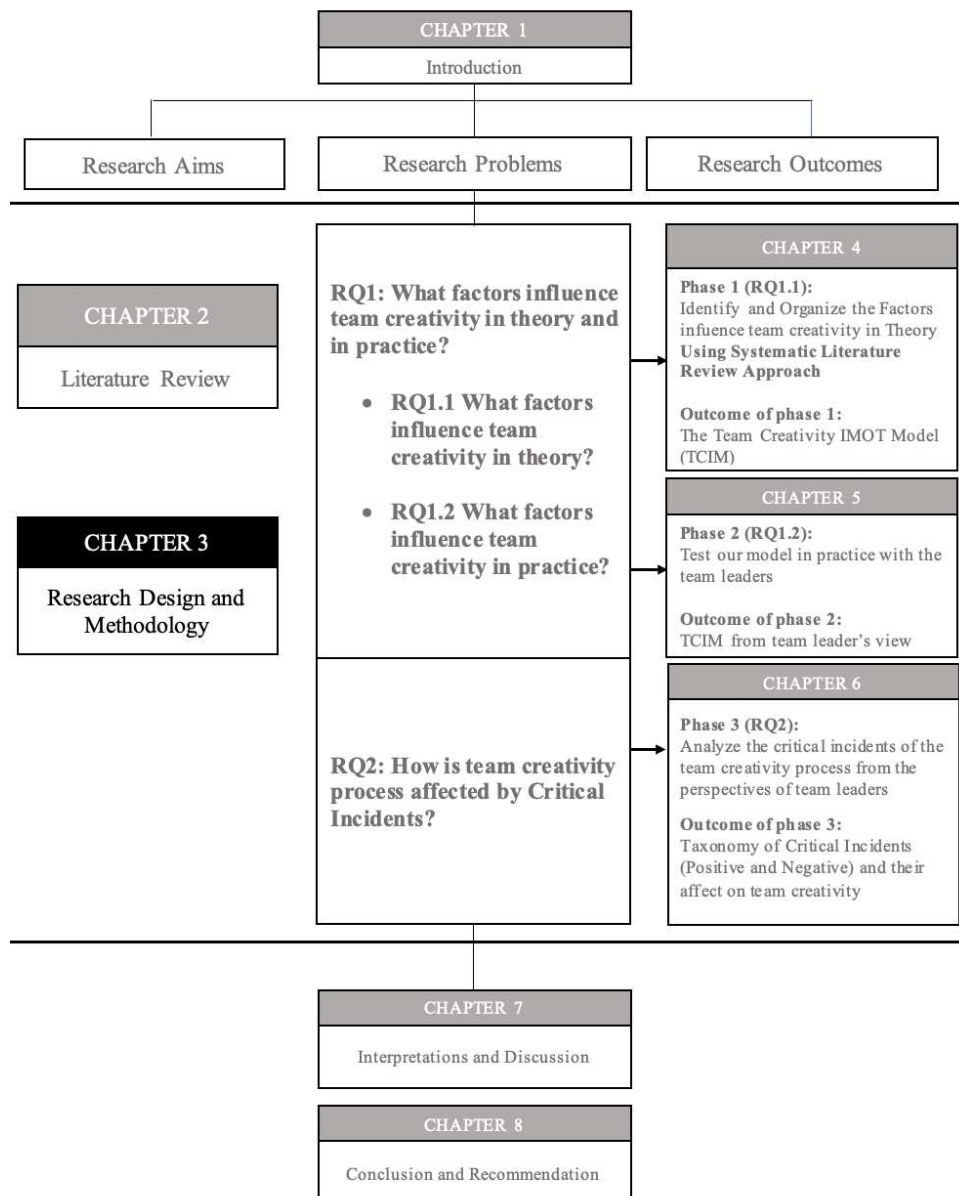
CHAPTER 1
Introduction

Research Aims

Research Problems

Research Outcomes

CHAPTER 2
Literature Review

CHAPTER 3
Research Design and Methodology

RQ1: What factors influence team creativity in theory and in practice?

• RQ1.1 What factors influence team creativity in theory?

• RQ1.2 What factors influence team creativity in practice?

RQ2: How is team creativity process affected by Critical Incidents?

CHAPTER 4
Phase 1 (RQ1.1):
Identify and Organize the Factors infuence team creativity in Theory Using Systematic Literature Review Approach

Outcome of phase 1:
The Team Creativity IMOT Model (TCIM)

CHAPTER 5
Phase 2 (RQ1.2):
Test our model in practice with the team leaders

Outcome of phase 2:
TCIM from team leader's view

CHAPTER 6
Phase 3 (RQ2):
Analyze the critical incidents of the team creativity process from the perspectives of team leaders

Outcome of phase 3:
Taxonomy of Critical Incidents (Positive and Negative) and their affect on team creativity

CHAPTER 7
Interpretations and Discussion

CHAPTER 8
Conclusion and Recommendation